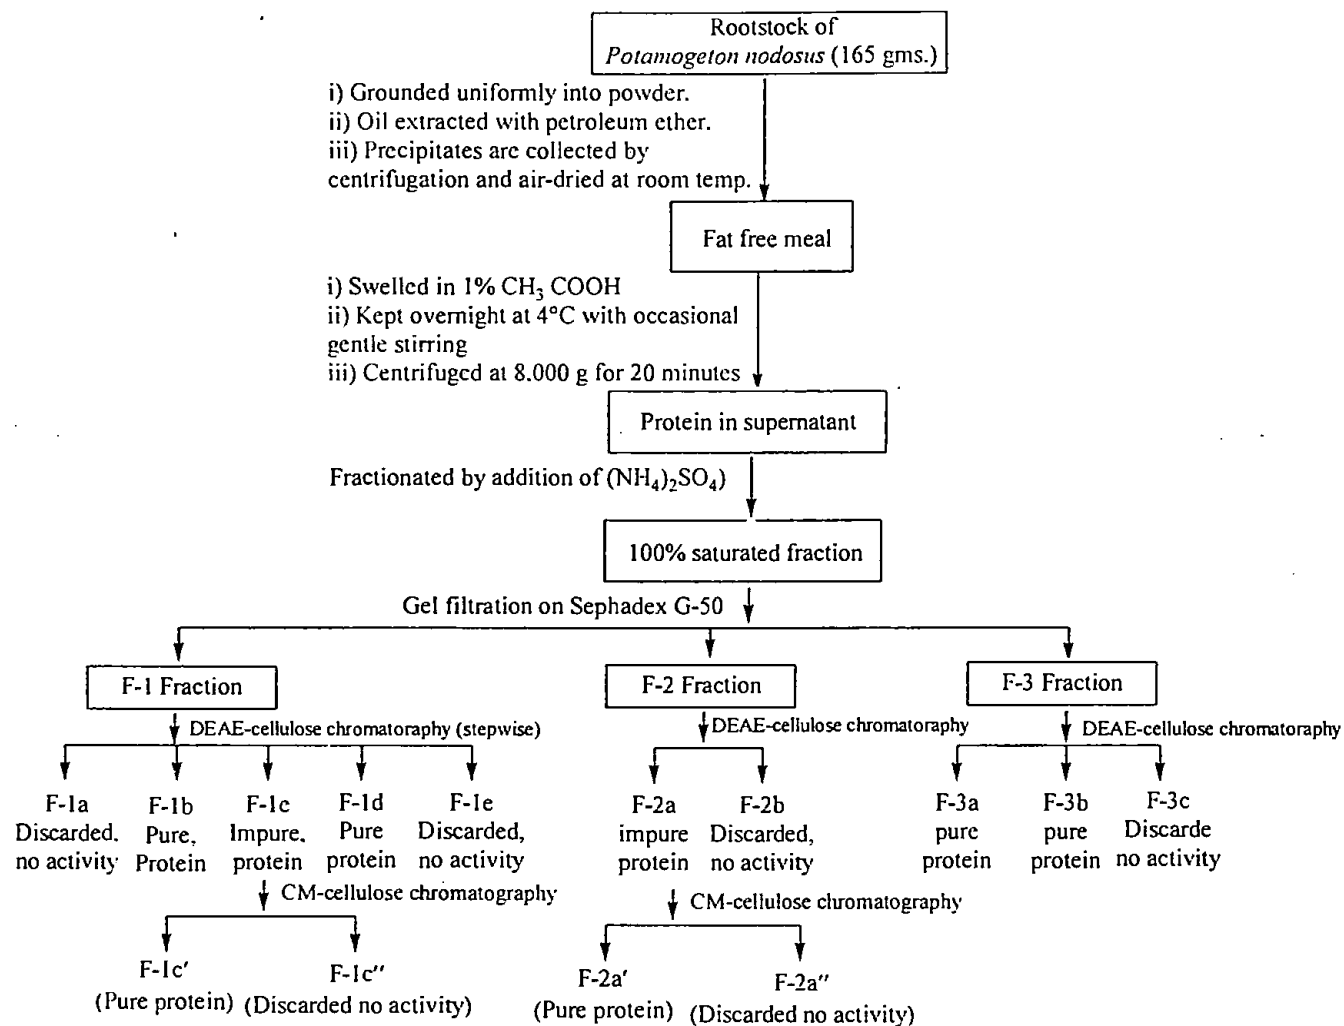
Rootstock of *Potamogeton nodosus* (165 gms.)

i) Grounded uniformly into powder.
ii) Oil extracted with petroleum ether.
iii) Precipitates are collected by centrifugation and air-dried at room temp.

Fat free meal

i) Swelled in 1% $CH_3$ COOH
ii) Kept overnight at 4°C with occasional gentle stirring
iii) Centrifuged at 8,000 g for 20 minutes

Protein in supernatant

Fractionated by addition of $(NH_4)_2SO_4$

100% saturated fraction

Gel filtration on Sephadex G-50

F-1 Fraction

DEAE-cellulose chromatoraphy (stepwise)

F-1a Discarded, no activity

F-1b Pure, Protein

F-1c Impure, protein

F-1d Pure protein

F-1e Discarded, no activity

CM-cellulose chromatography

F-1c′ (Pure protein)

F-1c″ (Discarded no activity)

F-2 Fraction

DEAE-cellulose chromatoraphy

F-2a impure protein

F-2b Discarded, no activity

CM-cellulose chromatography

F-2a′ (Pure protein)

F-2a″ (Discarded no activity)

F-3 Fraction

DEAE-cellulose chromatoraphy

F-3a pure protein

F-3b pure protein

F-3c Discarde no activity